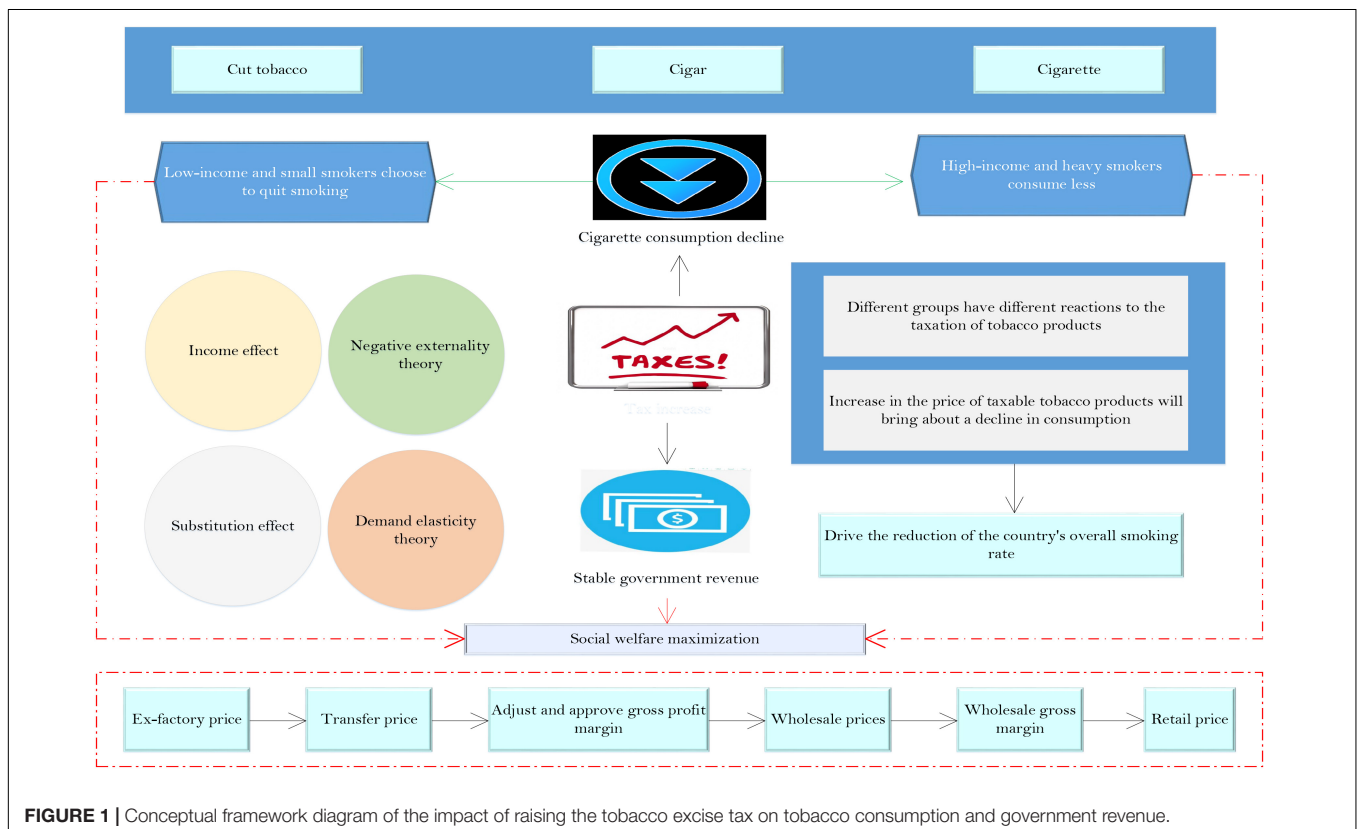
Cut tobacco

Cigar

Cigarette

Low-income and small smokers choose to quit smoking

Cigarette consumption decline

High-income and heavy smokers consume less

Income effect

Negative externality theory

Substitution effect

Demand elasticity theory

TAXES!

Tax increase

Stable government revenue

Different groups have different reactions to the taxation of tobacco products

Increase in the price of taxable tobacco products will bring about a decline in consumption

Drive the reduction of the country's overall smoking rate

Social welfare maximization

Ex-factory price

Transfer price

Adjust and approve gross profit margin

Wholesale prices

Wholesale gross margin

Retail price

FIGURE 1 | Conceptual framework diagram of the impact of raising the tobacco excise tax on tobacco consumption and government revenue.